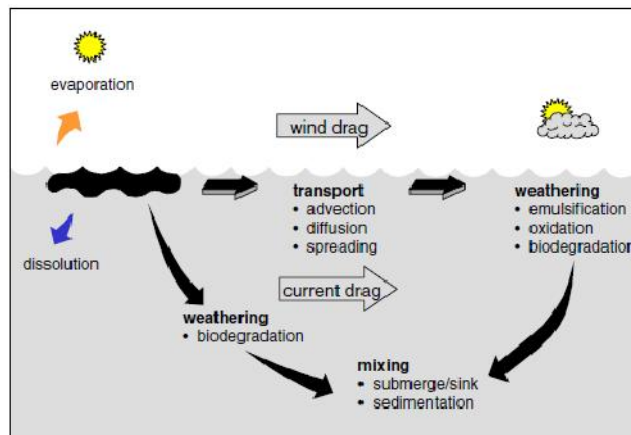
evaporation

wind drag

dissolution

transport
• advection
• diffusion
• spreading

weathering
• emulsification
• oxidation
• biodegradation

current drag

weathering
• biodegradation

mixing
• submerge/sink
• sedimentation